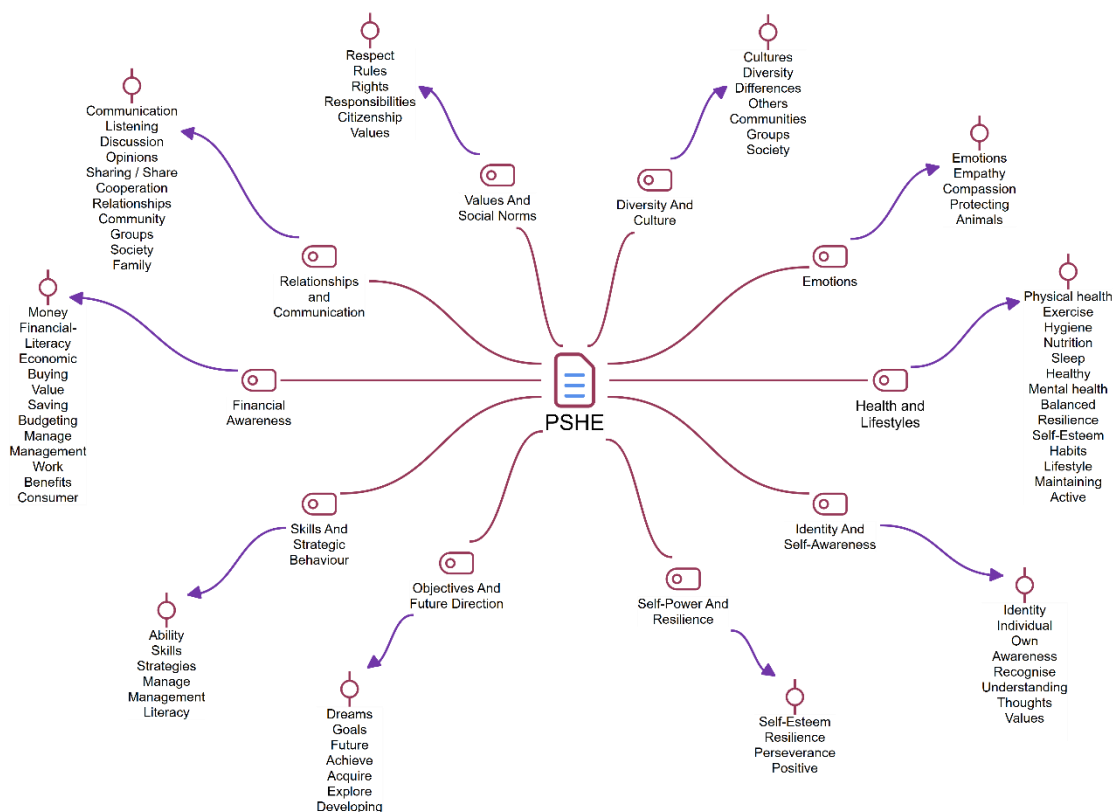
PSHE

Values And Social Norms

Respect
Rules
Rights
Responsibilities
Citizenship
Values

Diversity And Culture

Cultures
Diversity
Differences
Others
Communities
Groups
Society

Relationships and Communication

Communication
Listening
Discussion
Opinions
Sharing / Share
Cooperation
Relationships
Community
Groups
Society
Family

Emotions

Emotions
Empathy
Compassion
Protecting
Animals

Financial Awareness

Money
Financial-Literacy
Economic
Buying
Value
Saving
Budgeting
Manage
Management
Work
Benefits
Consumer

Health and Lifestyles

Physical health
Exercise
Hygiene
Nutrition
Sleep
Healthy
Mental health
Balanced
Resilience
Self-Esteem
Habits
Lifestyle
Maintaining
Active

Skills And Strategic Behaviour

Ability
Skills
Strategies
Manage
Management
Literacy

Objectives And Future Direction

Dreams
Goals
Future
Achieve
Acquire
Explore
Developing

Self-Power And Resilience

Self-Esteem
Resilience
Perseverance
Positive

Identity And Self-Awareness

Identity
Individual
Own
Awareness
Recognise
Understanding
Thoughts
Values